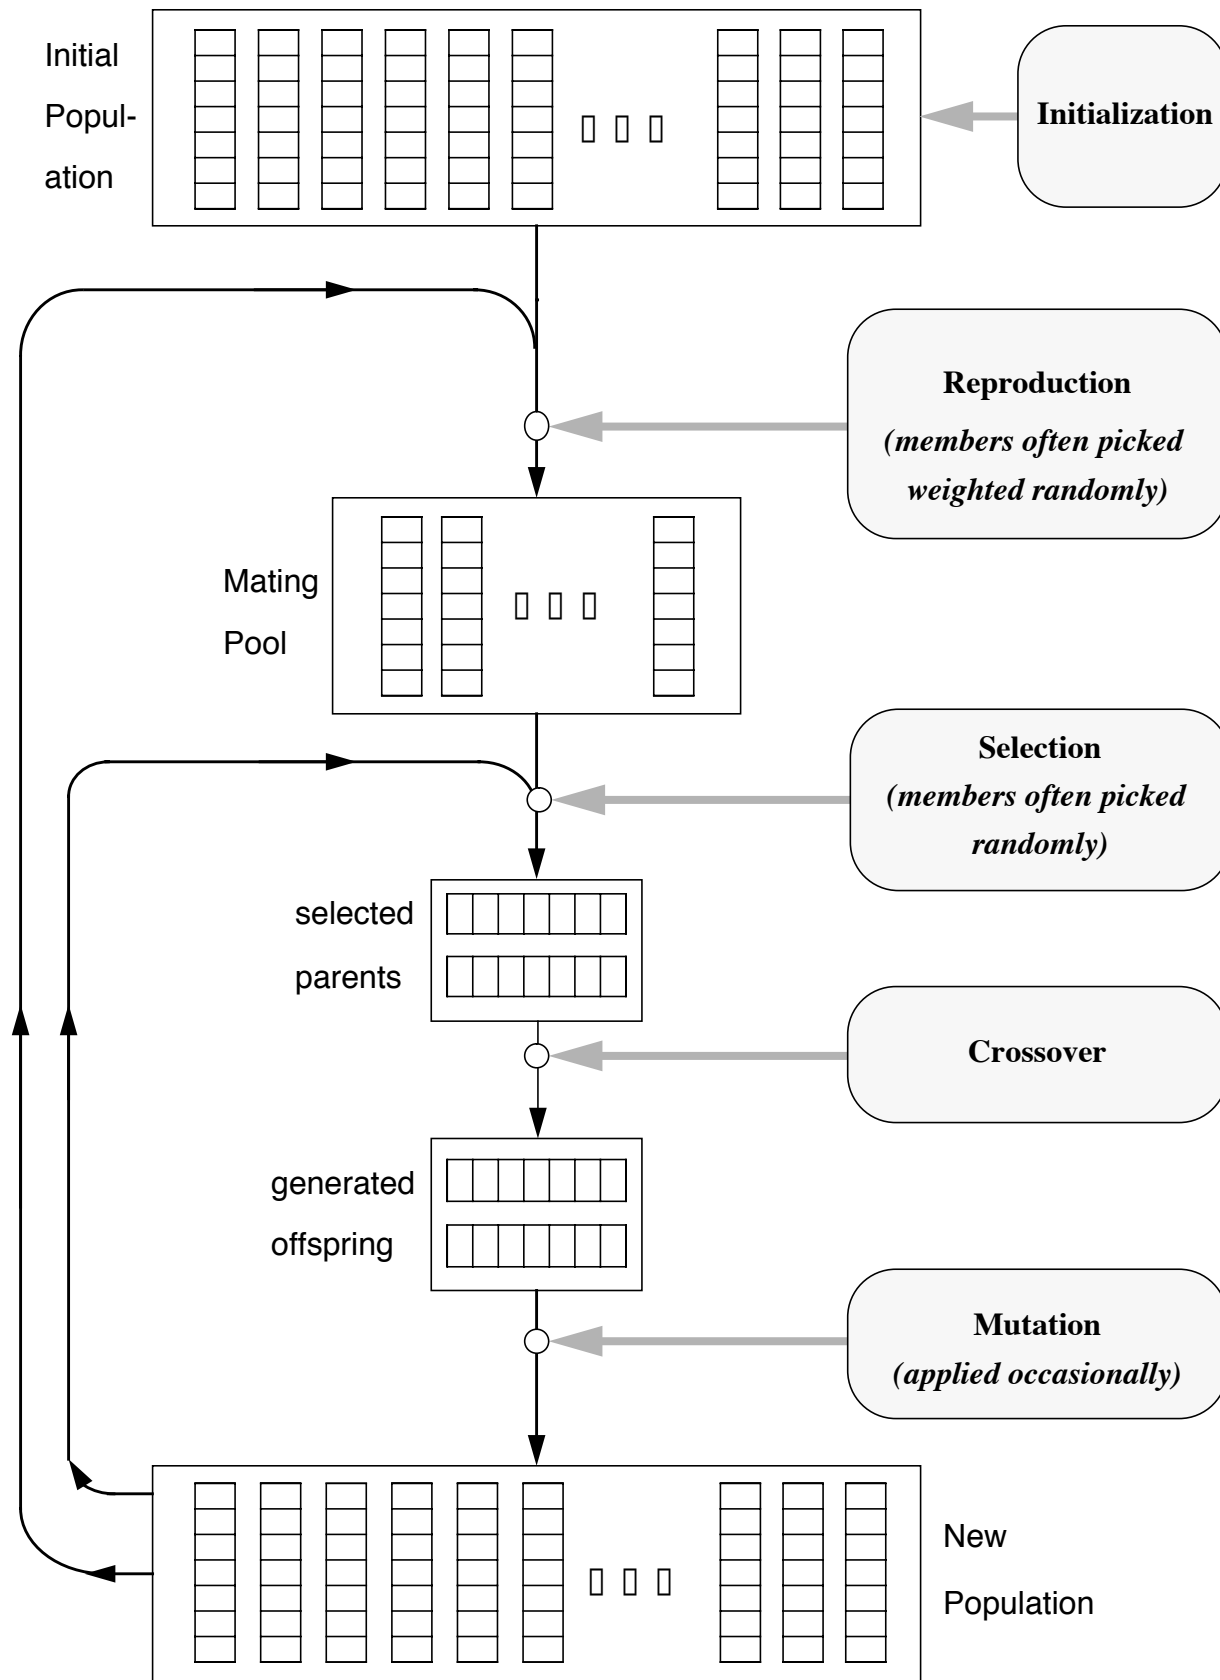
Initial Population

Initialization

Reproduction
(members often picked weighted randomly)

Mating Pool

Selection
(members often picked randomly)

selected parents

Crossover

generated offspring

Mutation
(applied occasionally)

New Population